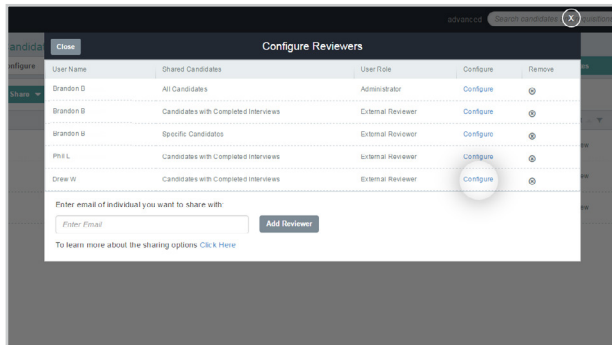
advanced Search candidates

andida

onfigure

Share

Close

Configure Reviewers

| User Name | Shared Candidates | User Role | Configure | Remove |
|---|---|---|---|---|
| Brandon B | All Candidates | Administrator | Configure | ⊗ |
| Brandon B | Candidates with Completed Interviews | External Reviewer | Configure | ⊗ |
| Brandon B | Specific Candidates | External Reviewer | Configure | ⊗ |
| Phil L | Candidates with Completed Interviews | External Reviewer | Configure | ⊗ |
| Drew W | Candidates with Completed Interviews | External Reviewer | Configure | ⊗ |

Enter email of individual you want to share with:

Enter Email

Add Reviewer

To learn more about the sharing options Click Here